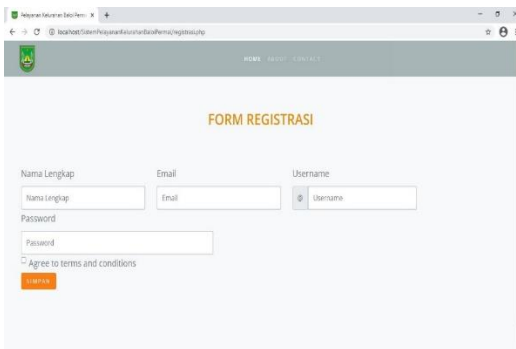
Pelayanan Kelurahan Batu Permi ×

localhost/SistemPelayananKelurahanBatuPermai/registrasi.php

HOME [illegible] CONTACT

FORM REGISTRASI

Nama Lengkap

Nama Lengkap

Email

Email

Username

@ Username

Password

Password

Agree to terms and conditions

SIMPAN